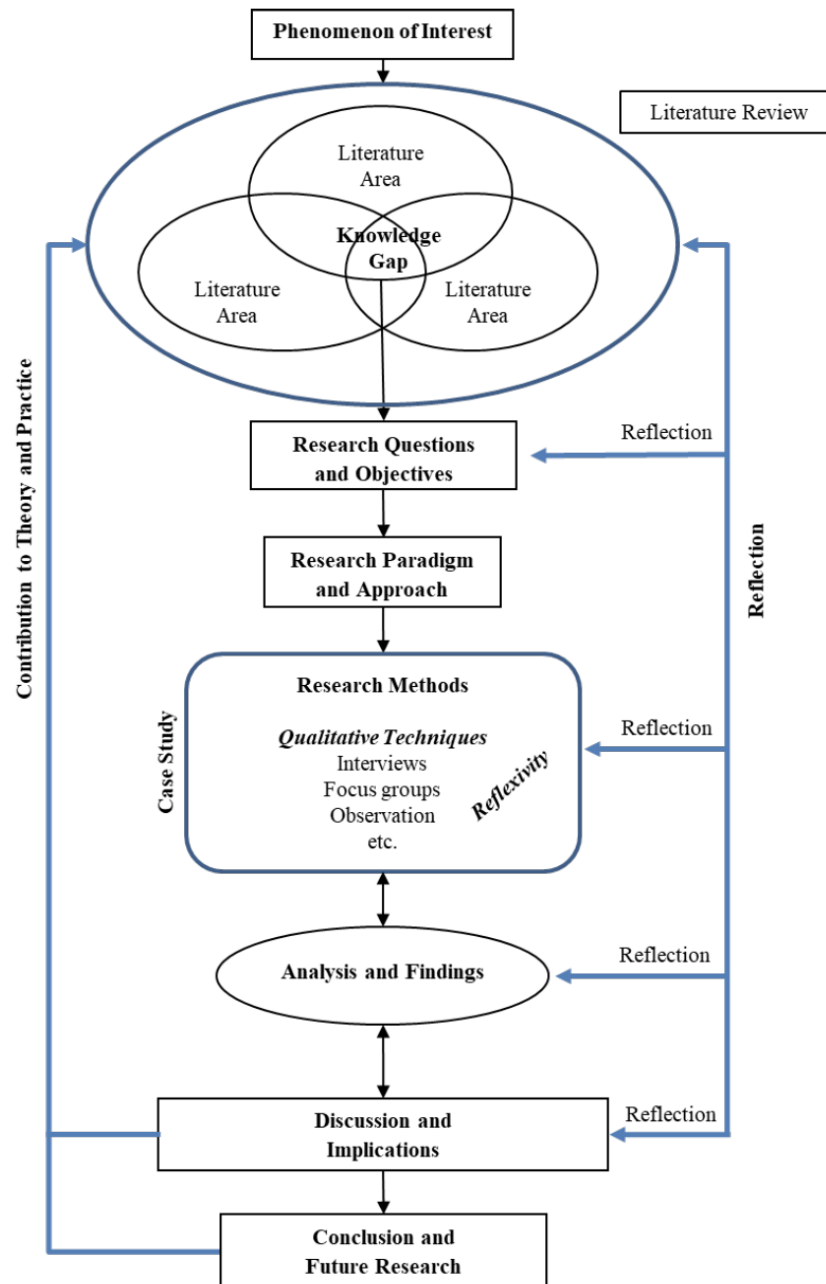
Phenomenon of Interest

Literature Review

Literature Area

Literature Area

Knowledge Gap

Literature Area

Contribution to Theory and Practice

Reflection

Research Questions and Objectives

Reflection

Research Paradigm and Approach

Research Methods

Case Study

Qualitative Techniques
Interviews
Focus groups
Observation
etc.

Reflexivity

Reflection

Analysis and Findings

Reflection

Discussion and Implications

Reflection

Conclusion and Future Research